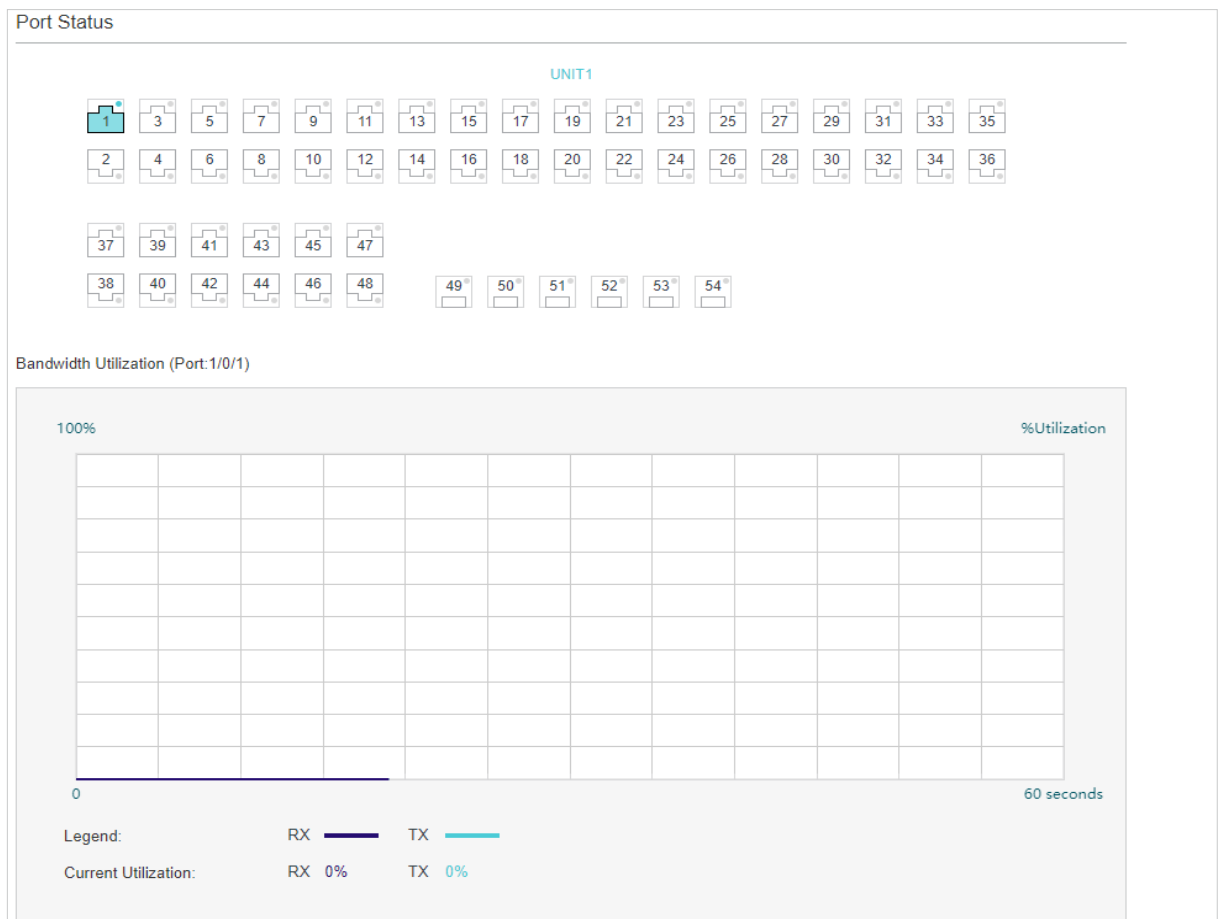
Port Status

UNIT1

1 3 5 7 9 11 13 15 17 19 21 23 25 27 29 31 33 35

2 4 6 8 10 12 14 16 18 20 22 24 26 28 30 32 34 36

37 39 41 43 45 47

38 40 42 44 46 48 49 50 51 52 53 54

Bandwidth Utilization (Port:1/0/1)

100%

%Utilization

0

60 seconds

Legend: RX TX

Current Utilization: RX 0% TX 0%